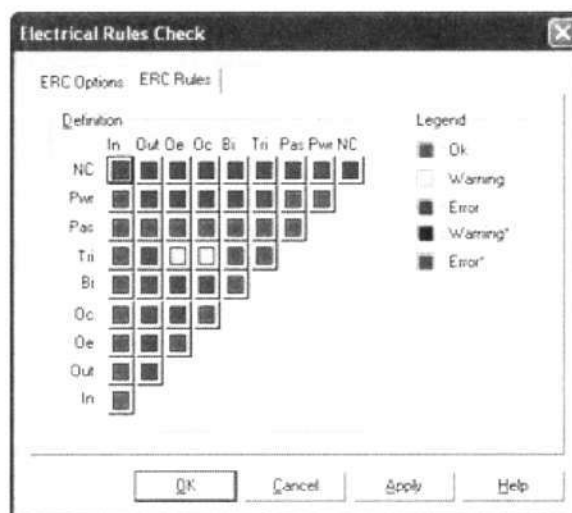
Electrical Rules Check

ERC Options ERC Rules

Definition

| | In | Out | Oe | Oc | Bi | Tri | Pas | Pwr | NC |
|---|---|---|---|---|---|---|---|---|---|
| NC | | | | | | | | | |
| Pwr | | | | | | | | | |
| Pas | | | | | | | | | |
| Tri | | | | | | | | | |
| Bi | | | | | | | | | |
| Oc | | | | | | | | | |
| Oe | | | | | | | | | |
| Out | | | | | | | | | |
| In | | | | | | | | | |

Legend
Ok
Warning
Error
Warning*
Error*

OK Cancel Apply Help